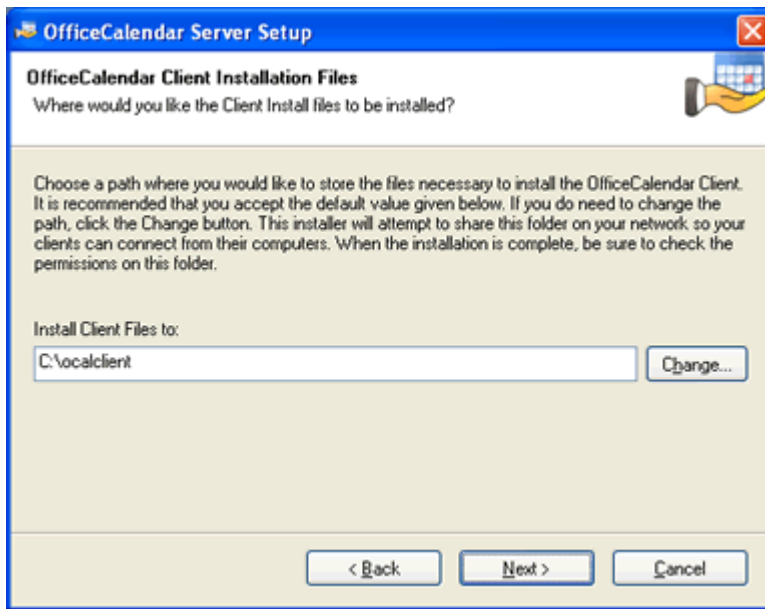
OfficeCalendar Server Setup

OfficeCalendar Client Installation Files
Where would you like the Client Install files to be installed?

Choose a path where you would like to store the files necessary to install the OfficeCalendar Client. It is recommended that you accept the default value given below. If you do need to change the path, click the Change button. This installer will attempt to share this folder on your network so your clients can connect from their computers. When the installation is complete, be sure to check the permissions on this folder.

Install Client Files to:

C:\ocalclient

Change...

< Back

Next >

Cancel